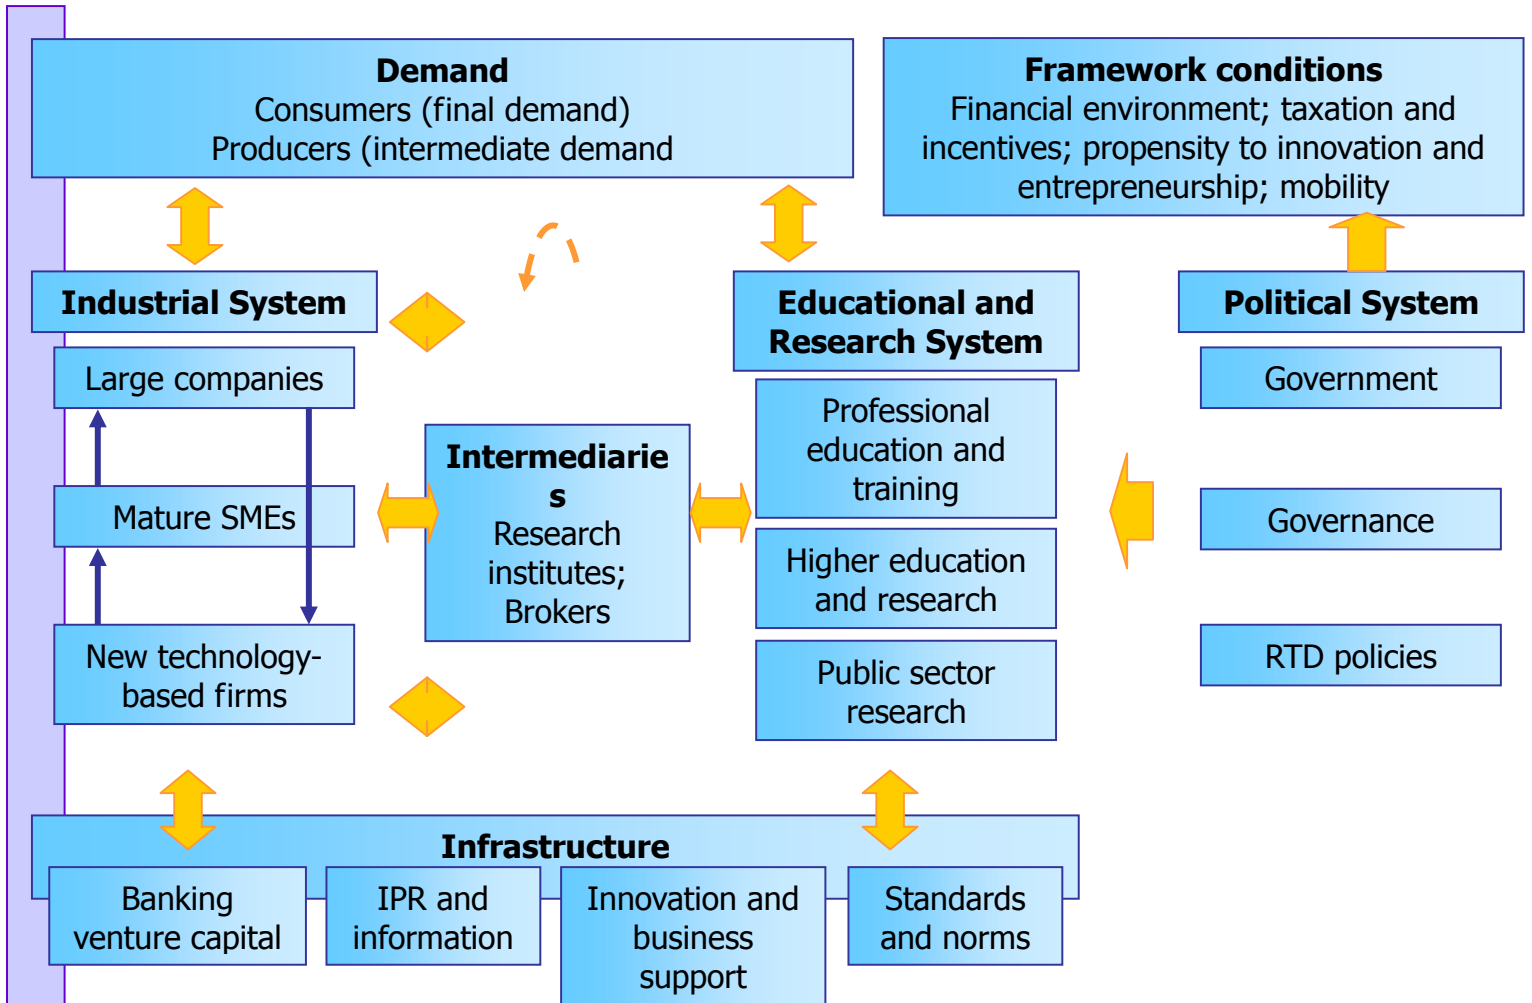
**Demand**
Consumers (final demand)
Producers (intermediate demand

**Framework conditions**
Financial environment; taxation and incentives; propensity to innovation and entrepreneurship; mobility

**Industrial System**

Large companies

Mature SMEs

New technology-based firms

**Intermediaries**
Research institutes;
Brokers

**Educational and Research System**

Professional education and training

Higher education and research

Public sector research

**Political System**

Government

Governance

RTD policies

**Infrastructure**

Banking venture capital

IPR and information

Innovation and business support

Standards and norms